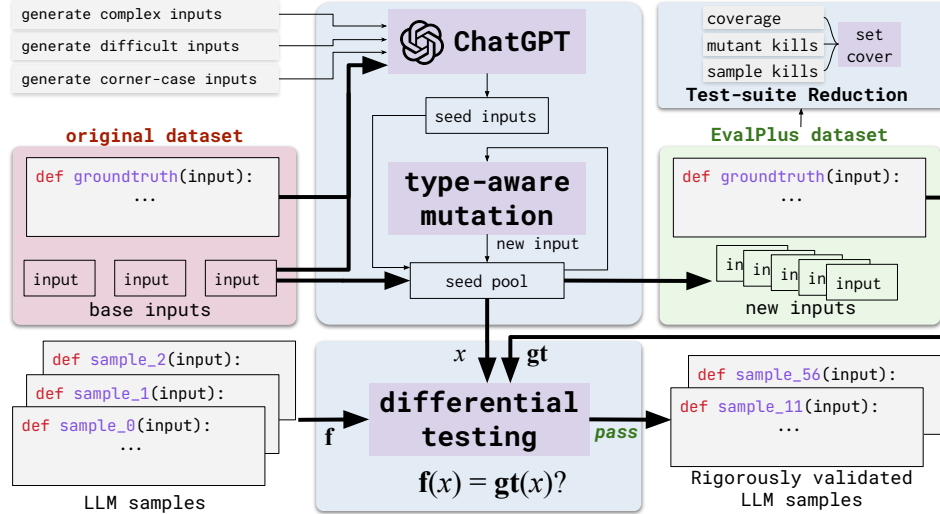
generate complex inputs

generate difficult inputs

generate corner-case inputs

ChatGPT

coverage

mutant kills

sample kills

set cover

Test-suite Reduction

original dataset

EvalPlus dataset

seed inputs

def groundtruth(input):
...

type-aware mutation

def groundtruth(input):
...

new input

input

input

input

seed pool

input

base inputs

new inputs

$x$

gt

def sample_2(input):

def sample_1(input):

def sample_0(input):
...

differential testing

def sample_56(input):

def sample_11(input):
...

f

pass

$\mathbf{f}(x) = \mathbf{gt}(x)?$

LLM samples

Rigorously validated LLM samples